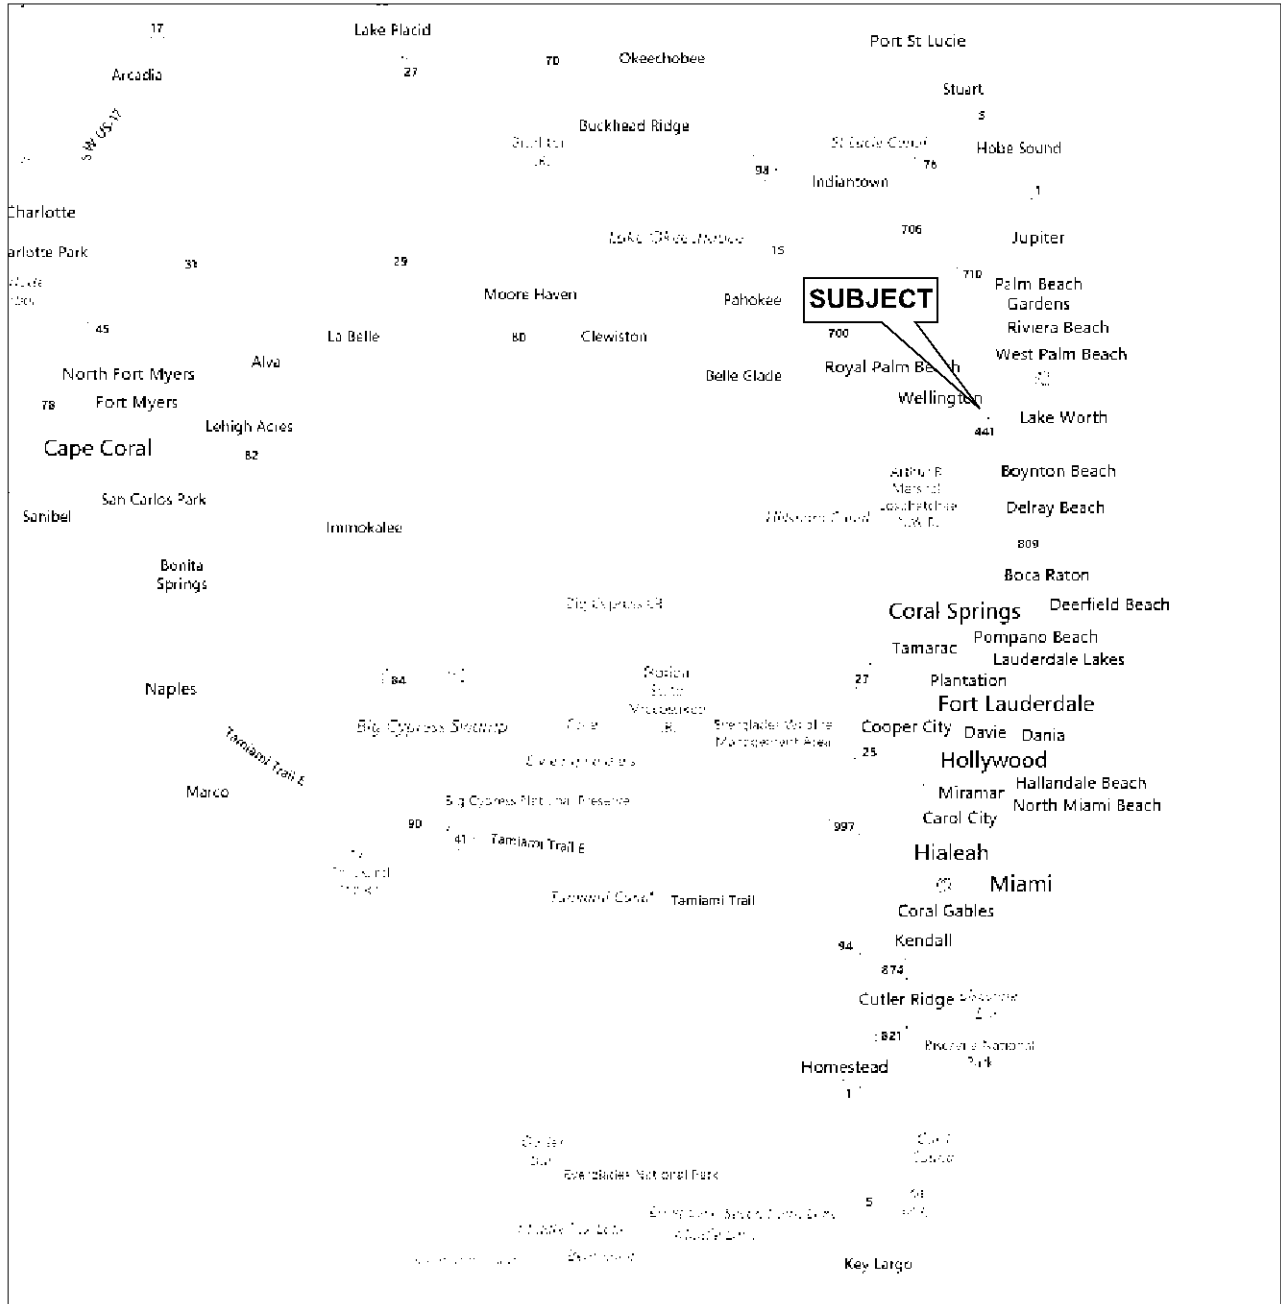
17
Lake Placid
27
70
Okeechobee
Port St Lucie
Arcadia
Stuart
5
Buckhead Ridge
SW US-17
St Lucie Canal
76
Hobe Sound
98
Indiantown
1
Charlotte
706
Jupiter
Lake Okeechobee
15
arlotte Park
31
29
710
Palm Beach Gardens
Moore Haven
Pahokee
SUBJECT
Riviera Beach
45
La Belle
80
Clewiston
700
West Palm Beach
Alva
North Fort Myers
Belle Glade
Royal Palm Beach
78
Fort Myers
Wellington
Lake Worth
Lehigh Acres
441
Cape Coral
82
Arthur R Marshall Loxahatchee NWR
Boynton Beach
San Carlos Park
Hillsboro Canal
Delray Beach
Sanibel
Immokalee
809
Bonita Springs
Boca Raton
Big Cypress NR
Coral Springs
Deerfield Beach
Tamarac
Pompano Beach
Lauderdale Lakes
Naples
84
27
Plantation
Fort Lauderdale
Big Cypress Swamp
Everglades Wildlife Management Area
Cooper City
Davie
Dania
Tamiami Trail E
25
Hollywood
Hallandale Beach
Marco
Miramar
North Miami Beach
Big Cypress National Preserve
Carol City
90
997
41
Tamiami Trail E
Hialeah
Miami
Tamiami Canal
Tamiami Trail
Coral Gables
94
Kendall
874
Cutler Ridge
821
Biscayne National Park
Homestead
1
Everglades National Park
5
Key Largo